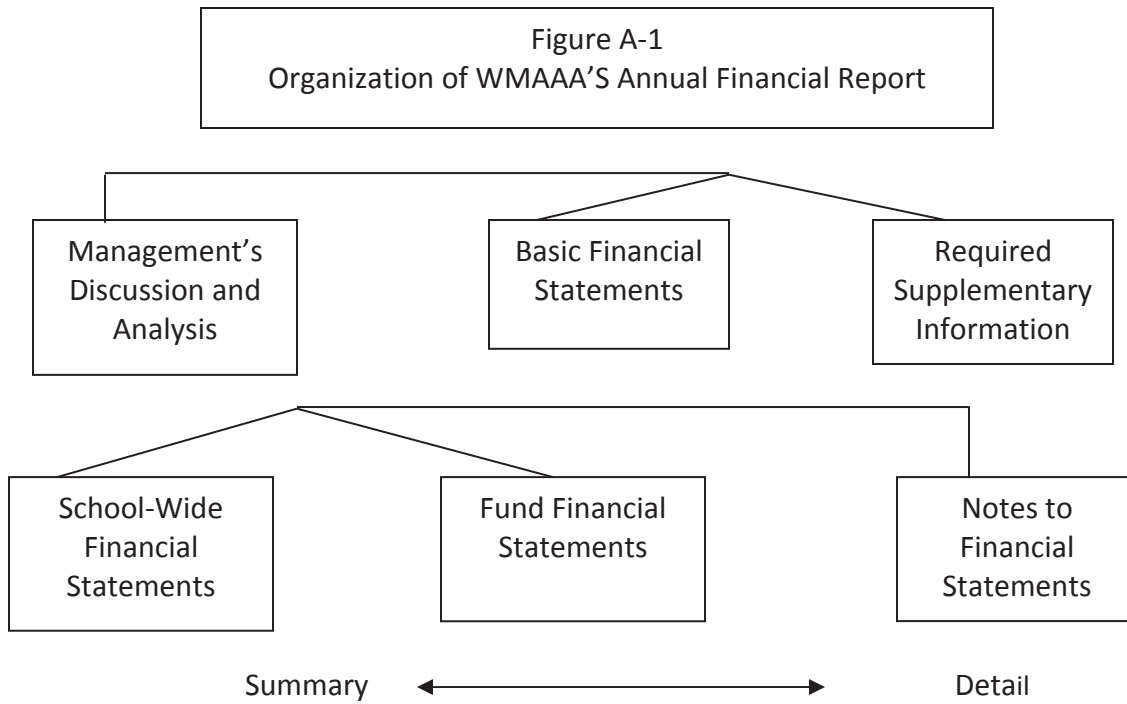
Figure A-1
Organization of WMAAA'S Annual Financial Report

Management's Discussion and Analysis

Basic Financial Statements

Required Supplementary Information

School-Wide Financial Statements

Fund Financial Statements

Notes to Financial Statements

Summary

Detail